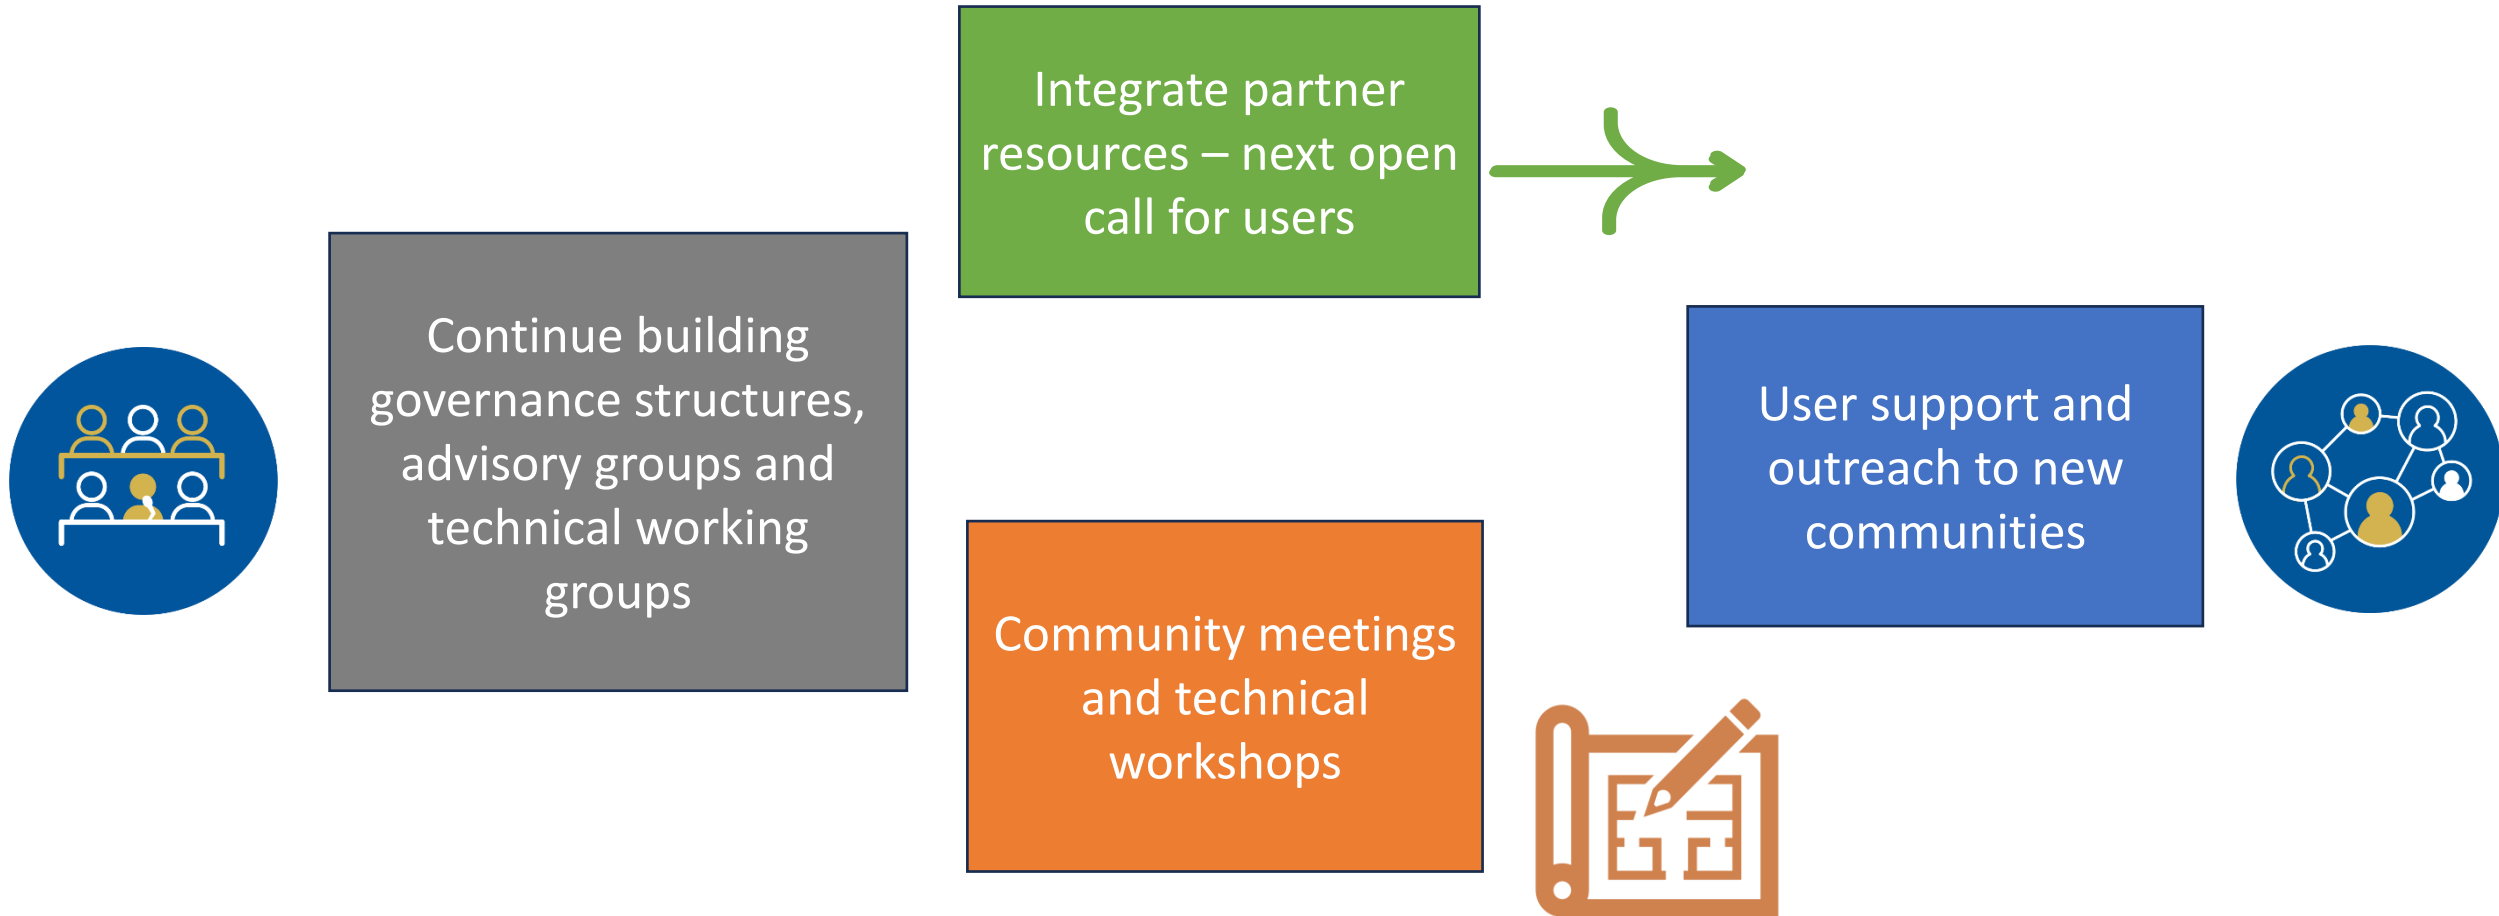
Integrate partner resources – next open call for users

Continue building governance structures, advisory groups and technical working groups

User support and outreach to new communities

Community meetings and technical workshops